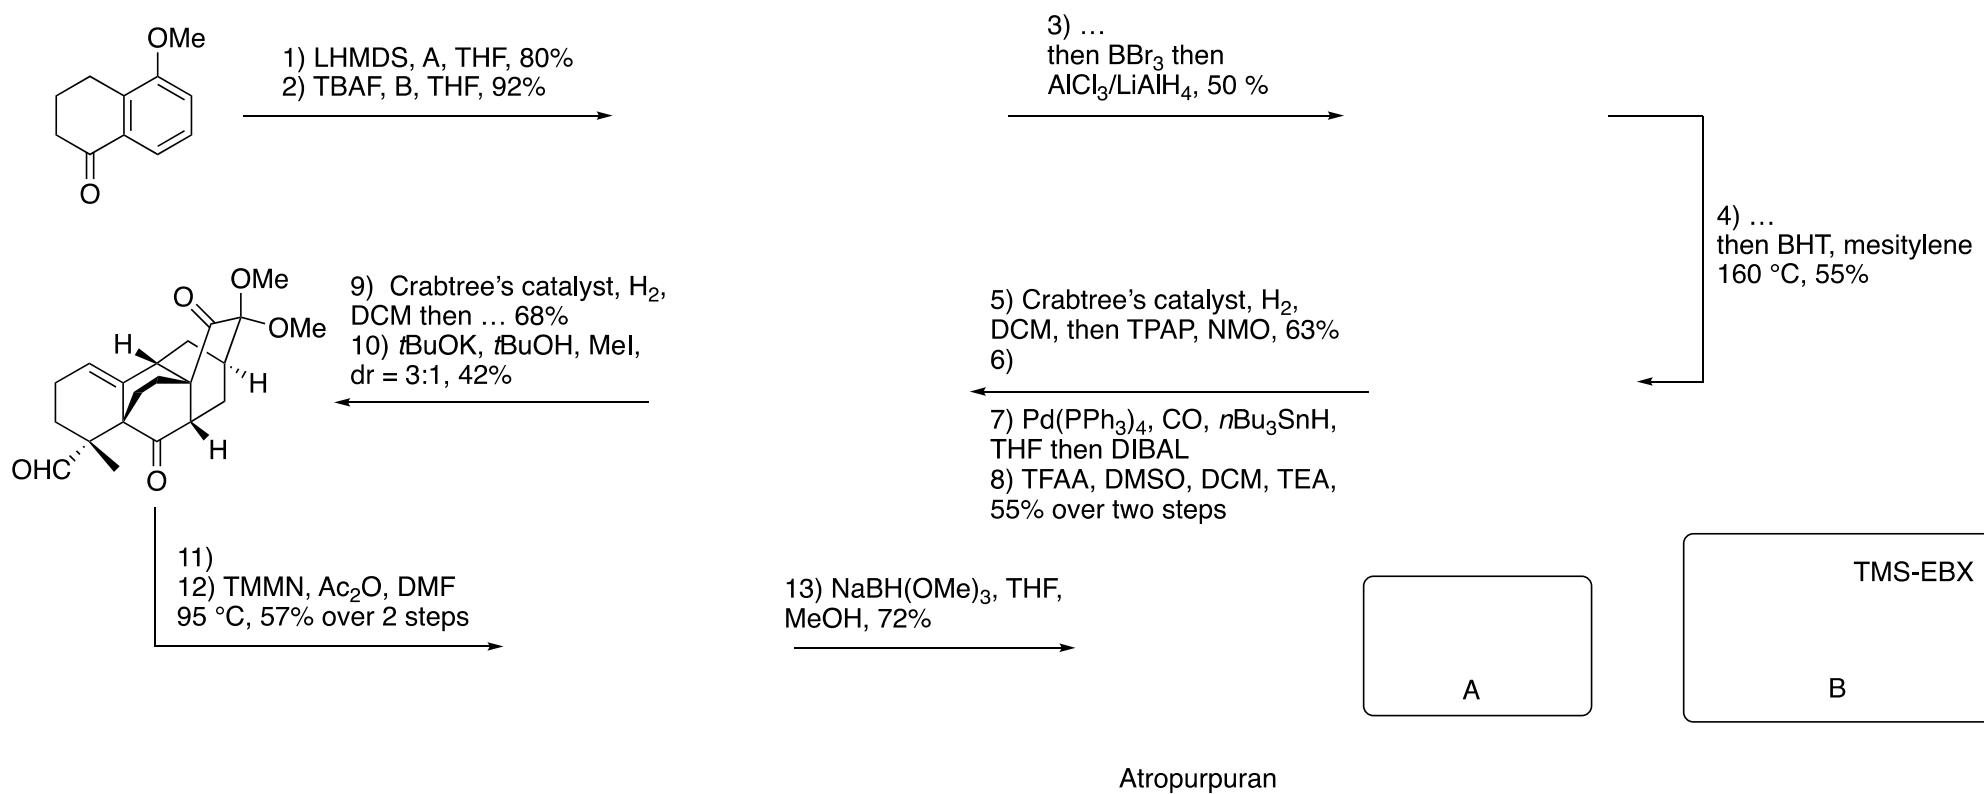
OMe

O

1) LHMDS, A, THF, 80%
2) TBAF, B, THF, 92%

3) …
then $BBr_3$ then
$AlCl_3/LiAlH_4$, 50 %

4) …
then BHT, mesitylene
160 °C, 55%

5) Crabtree's catalyst, $H_2$, DCM, then TPAP, NMO, 63%
6)

7) $Pd(PPh_3)_4$, CO, $n$$Bu_3SnH$, THF then DIBAL
8) TFAA, DMSO, DCM, TEA, 55% over two steps

OMe
O
OMe
H
H
H
OHC
O

9) Crabtree's catalyst, $H_2$, DCM then … 68%
10) $t$BuOK, $t$BuOH, MeI, dr = 3:1, 42%

11)
12) TMMN, $Ac_2O$, DMF
95 °C, 57% over 2 steps

13) $NaBH(OMe)_3$, THF, MeOH, 72%

A

TMS-EBX

B

Atropurpuran